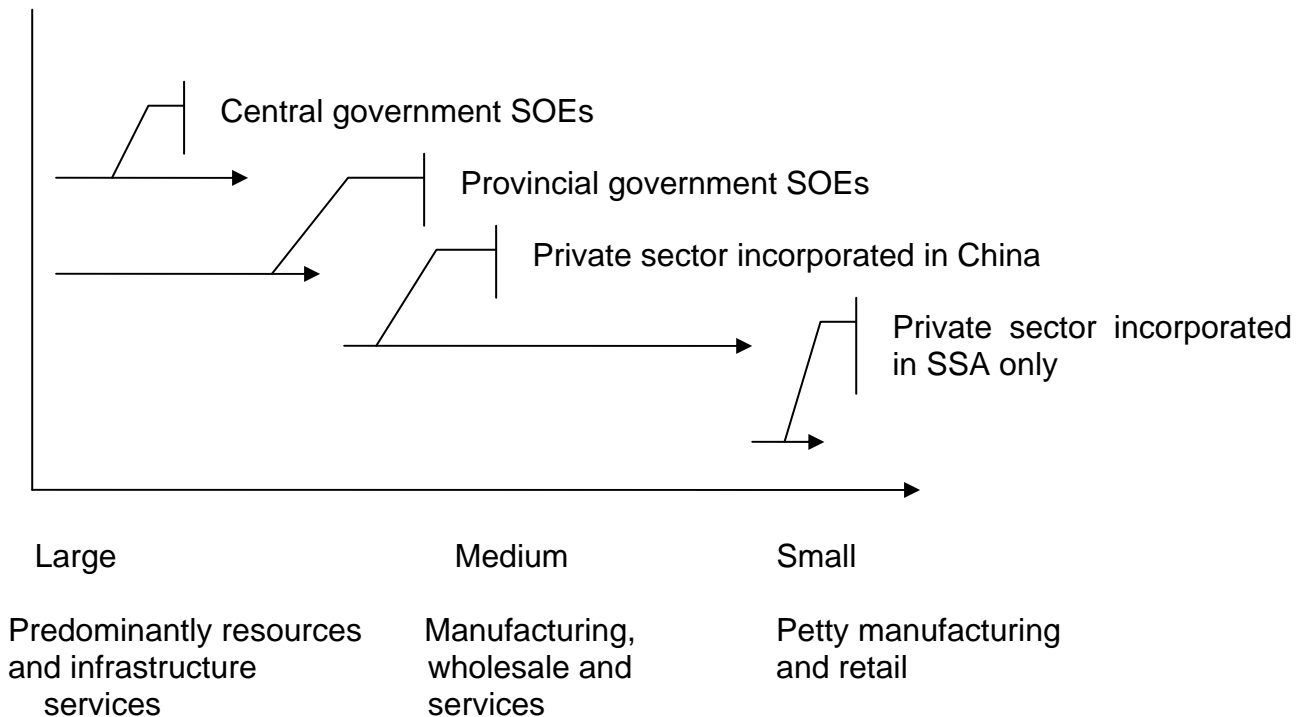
Central government SOEs

Provincial government SOEs

Private sector incorporated in China

Private sector incorporated in SSA only

Large

Medium

Small

Predominantly resources and infrastructure services

Manufacturing, wholesale and services

Petty manufacturing and retail